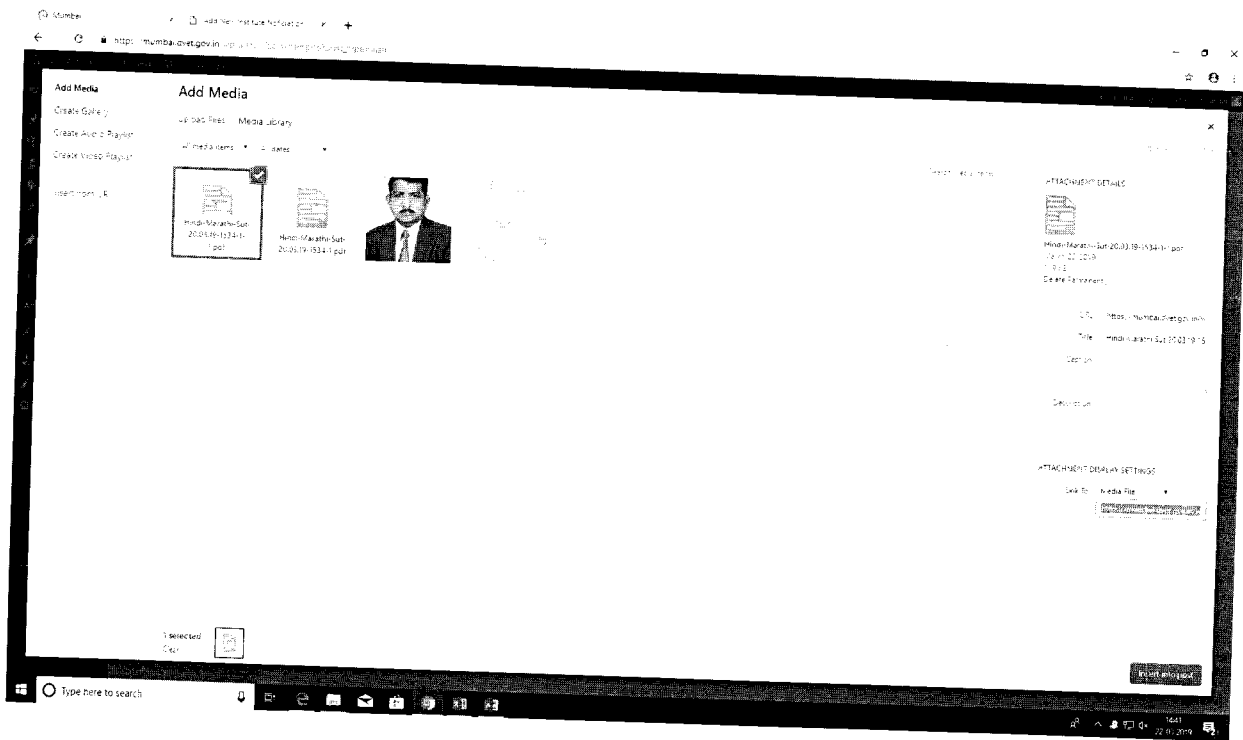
Mumbai
Add New Institute Notification
https://mumbai.dvet.gov.in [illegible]

Add Media
Create Gallery
Create Audio Playlist
Create Video Playlist
Insert from URL

Add Media
Upload Files Media Library
All media items All dates
Search media items

Hindi-Marathi-Sut-20.03.19-153431-1.pdf
Hindi-Marathi-Sut-20.03.19-153431.pdf

ATTACHMENT DETAILS
Hindi-Marathi-Sut-20.03.19-153431-1.pdf
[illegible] 22, 2019
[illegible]
Delete Permanently

URL https://mumbai.dvet.gov.in/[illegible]
Title Hindi-Marathi-Sut-20.03.19-15
Caption
Description

ATTACHMENT DISPLAY SETTINGS
Link To Media File

1 selected
Clear

Insert into post

Type here to search
14:41
22.03.2019